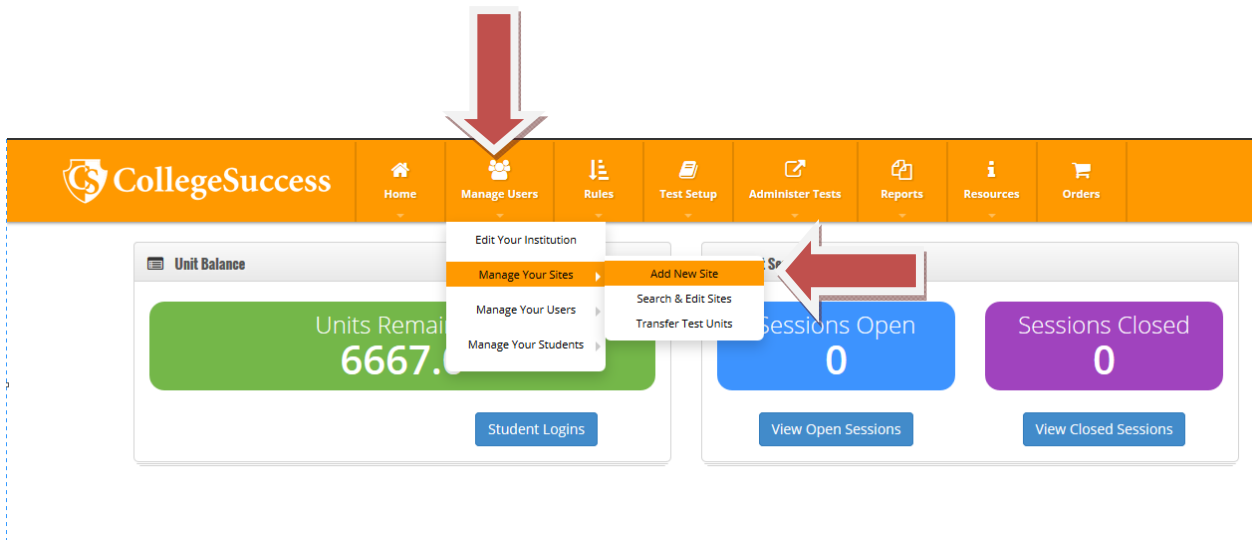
CS CollegeSuccess

Home

Manage Users

Rules

Test Setup

Administer Tests

Reports

Resources

Orders

Edit Your Institution

Manage Your Sites

Add New Site

Search & Edit Sites

Transfer Test Units

Manage Your Users

Manage Your Students

Unit Balance

Units Remai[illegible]

6667.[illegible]

Student Logins

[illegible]t Se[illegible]

Sessions Open

0

View Open Sessions

Sessions Closed

0

View Closed Sessions